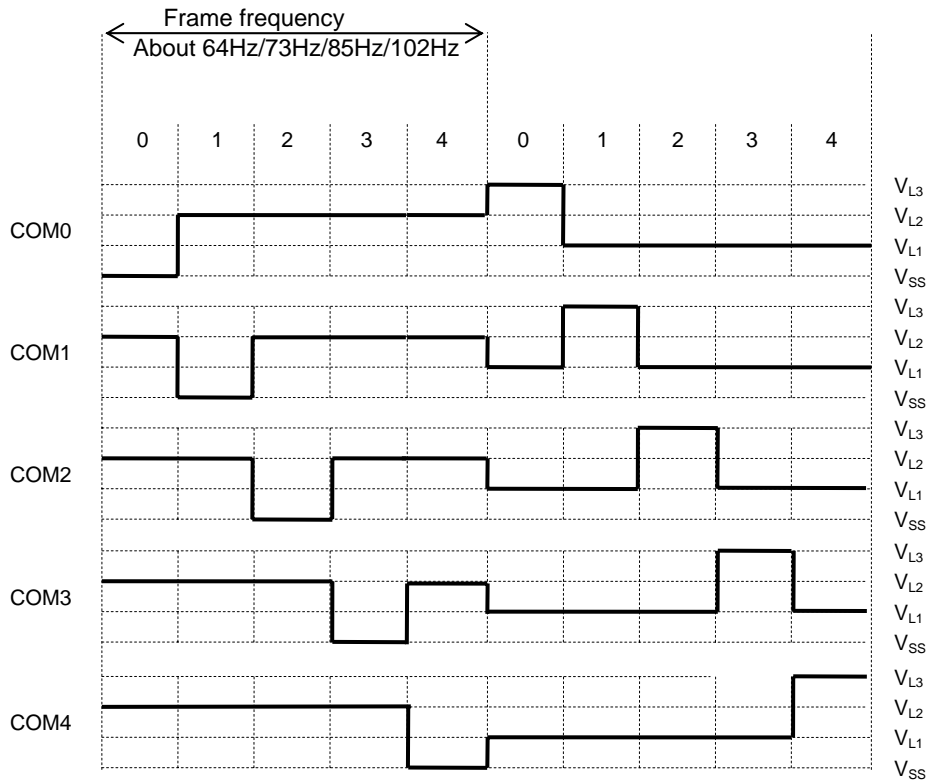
Frame frequency
About 64Hz/73Hz/85Hz/102Hz

0 1 2 3 4 0 1 2 3 4

COM0
$V_{L3}$
$V_{L2}$
$V_{L1}$
$V_{SS}$

COM1
$V_{L3}$
$V_{L2}$
$V_{L1}$
$V_{SS}$

COM2
$V_{L3}$
$V_{L2}$
$V_{L1}$
$V_{SS}$

COM3
$V_{L3}$
$V_{L2}$
$V_{L1}$
$V_{SS}$

COM4
$V_{L3}$
$V_{L2}$
$V_{L1}$
$V_{SS}$